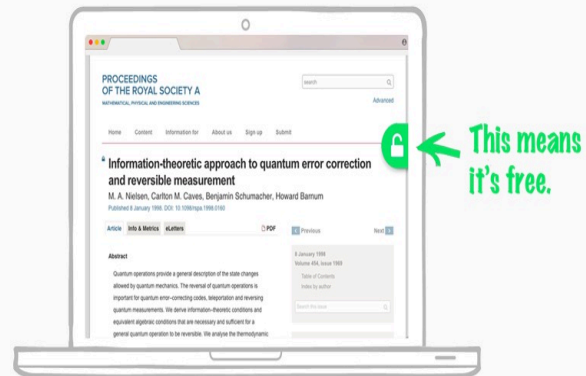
PROCEEDINGS
OF THE ROYAL SOCIETY A
MATHEMATICAL, PHYSICAL AND ENGINEERING SCIENCES

Search

Advanced

Home Content Information for About us Sign up Submit

Information-theoretic approach to quantum error correction and reversible measurement

M. A. Nielsen, Carlton M. Caves, Benjamin Schumacher, Howard Barnum

Published 8 January 1998. DOI: 10.1098/rspa.1998.0160

Article Info & Metrics eLetters PDF

Previous Next

Abstract

Quantum operations provide a general description of the state changes allowed by quantum mechanics. The reversal of quantum operations is important for quantum error-correcting codes, teleportation and reversing quantum measurements. We derive information-theoretic conditions and equivalent algebraic conditions that are necessary and sufficient for a general quantum operation to be reversible. We analyse the thermodynamic

8 January 1998
Volume 454, issue 1969

Table of Contents
Index by author

Search this issue

This means it's free.